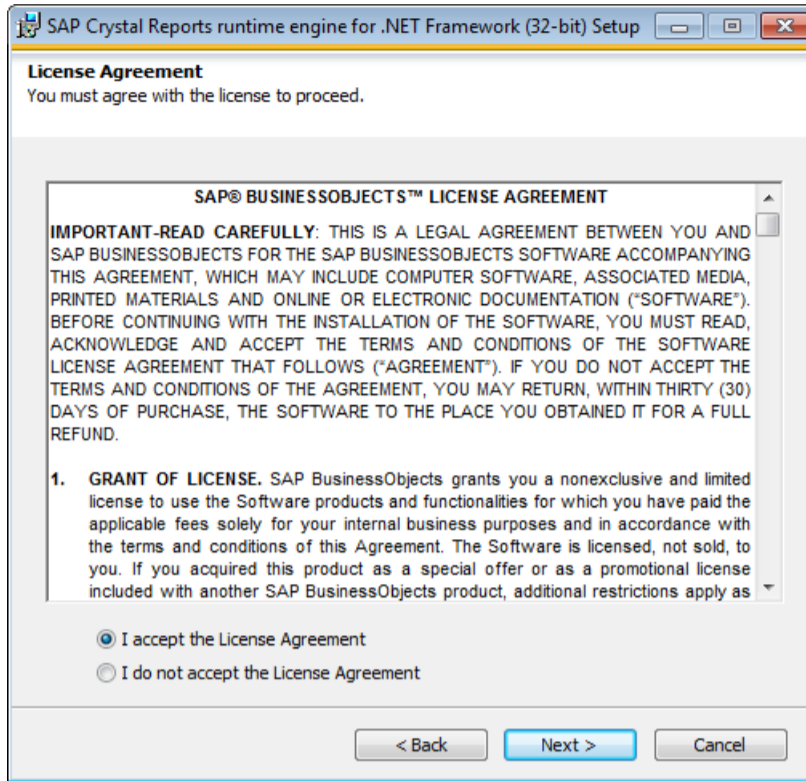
SAP Crystal Reports runtime engine for .NET Framework (32-bit) Setup

License Agreement
You must agree with the license to proceed.

SAP® BUSINESSOBJECTS™ LICENSE AGREEMENT

IMPORTANT-READ CAREFULLY: THIS IS A LEGAL AGREEMENT BETWEEN YOU AND SAP BUSINESSOBJECTS FOR THE SAP BUSINESSOBJECTS SOFTWARE ACCOMPANYING THIS AGREEMENT, WHICH MAY INCLUDE COMPUTER SOFTWARE, ASSOCIATED MEDIA, PRINTED MATERIALS AND ONLINE OR ELECTRONIC DOCUMENTATION ("SOFTWARE"). BEFORE CONTINUING WITH THE INSTALLATION OF THE SOFTWARE, YOU MUST READ, ACKNOWLEDGE AND ACCEPT THE TERMS AND CONDITIONS OF THE SOFTWARE LICENSE AGREEMENT THAT FOLLOWS ("AGREEMENT"). IF YOU DO NOT ACCEPT THE TERMS AND CONDITIONS OF THE AGREEMENT, YOU MAY RETURN, WITHIN THIRTY (30) DAYS OF PURCHASE, THE SOFTWARE TO THE PLACE YOU OBTAINED IT FOR A FULL REFUND.

1. GRANT OF LICENSE. SAP BusinessObjects grants you a nonexclusive and limited license to use the Software products and functionalities for which you have paid the applicable fees solely for your internal business purposes and in accordance with the terms and conditions of this Agreement. The Software is licensed, not sold, to you. If you acquired this product as a special offer or as a promotional license included with another SAP BusinessObjects product, additional restrictions apply as

I accept the License Agreement
I do not accept the License Agreement

< Back
Next >
Cancel